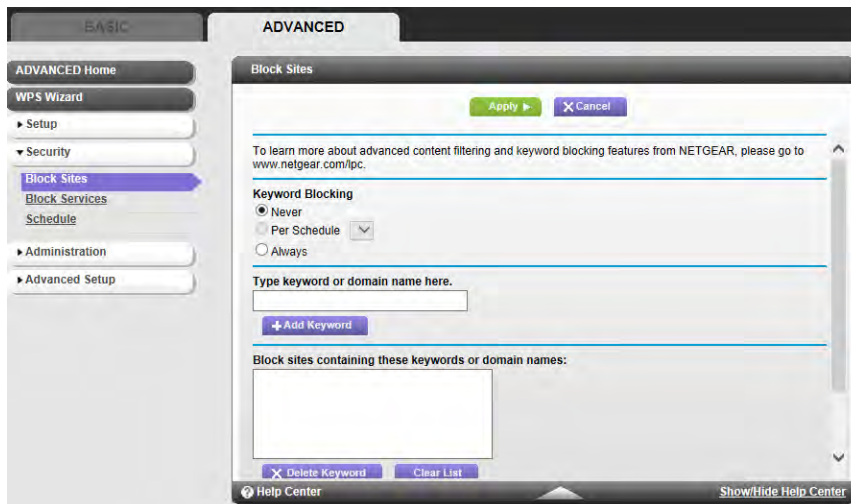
BASIC

ADVANCED

ADVANCED Home

WPS Wizard

▸ Setup

▾ Security

Block Sites

Block Services

Schedule

▸ Administration

▸ Advanced Setup

Block Sites

Apply ▸

✕ Cancel

To learn more about advanced content filtering and keyword blocking features from NETGEAR, please go to www.netgear.com/lpc.

Keyword Blocking

Never

Per Schedule

Always

Type keyword or domain name here.

✚ Add Keyword

Block sites containing these keywords or domain names:

✕ Delete Keyword

Clear List

Help Center

Show/Hide Help Center